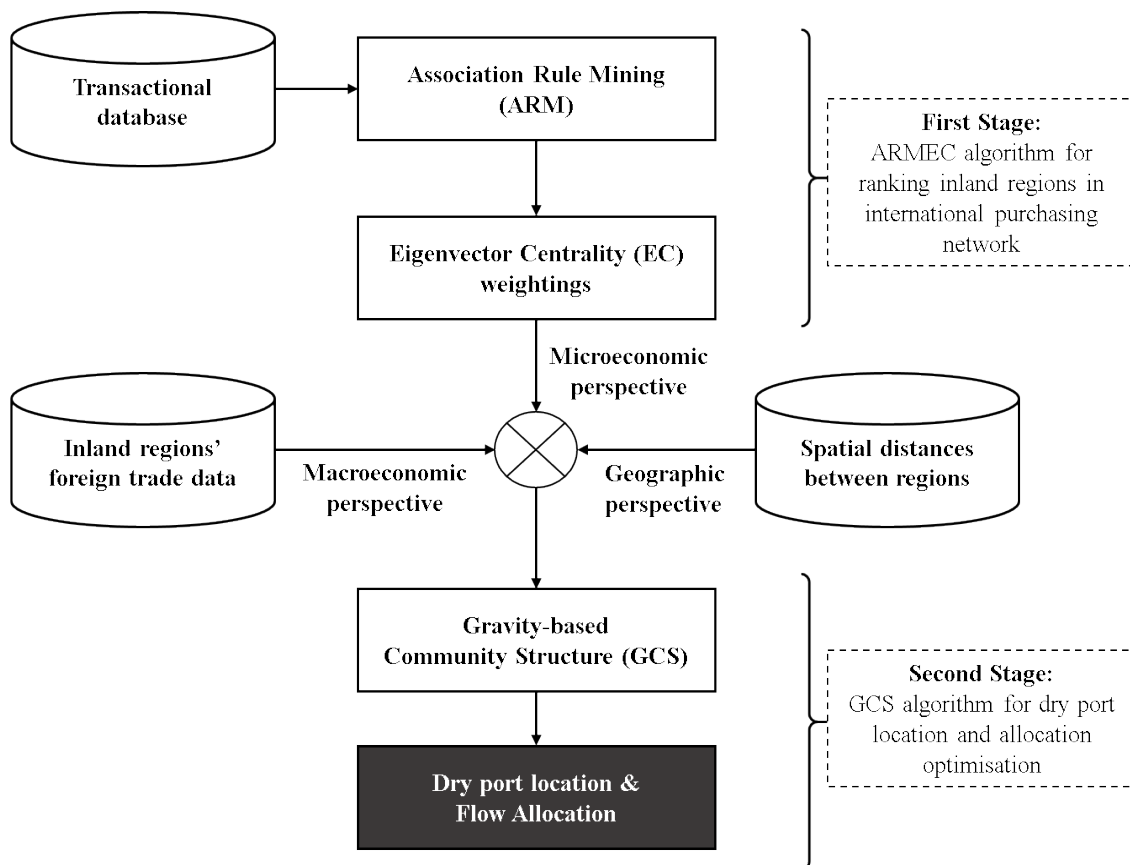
Transactional database

Association Rule Mining (ARM)

First Stage:
ARMEC algorithm for ranking inland regions in international purchasing network

Eigenvector Centrality (EC) weightings

Microeconomic perspective

Inland regions' foreign trade data

Macroeconomic perspective

Geographic perspective

Spatial distances between regions

Gravity-based Community Structure (GCS)

Second Stage:
GCS algorithm for dry port location and allocation optimisation

Dry port location & Flow Allocation